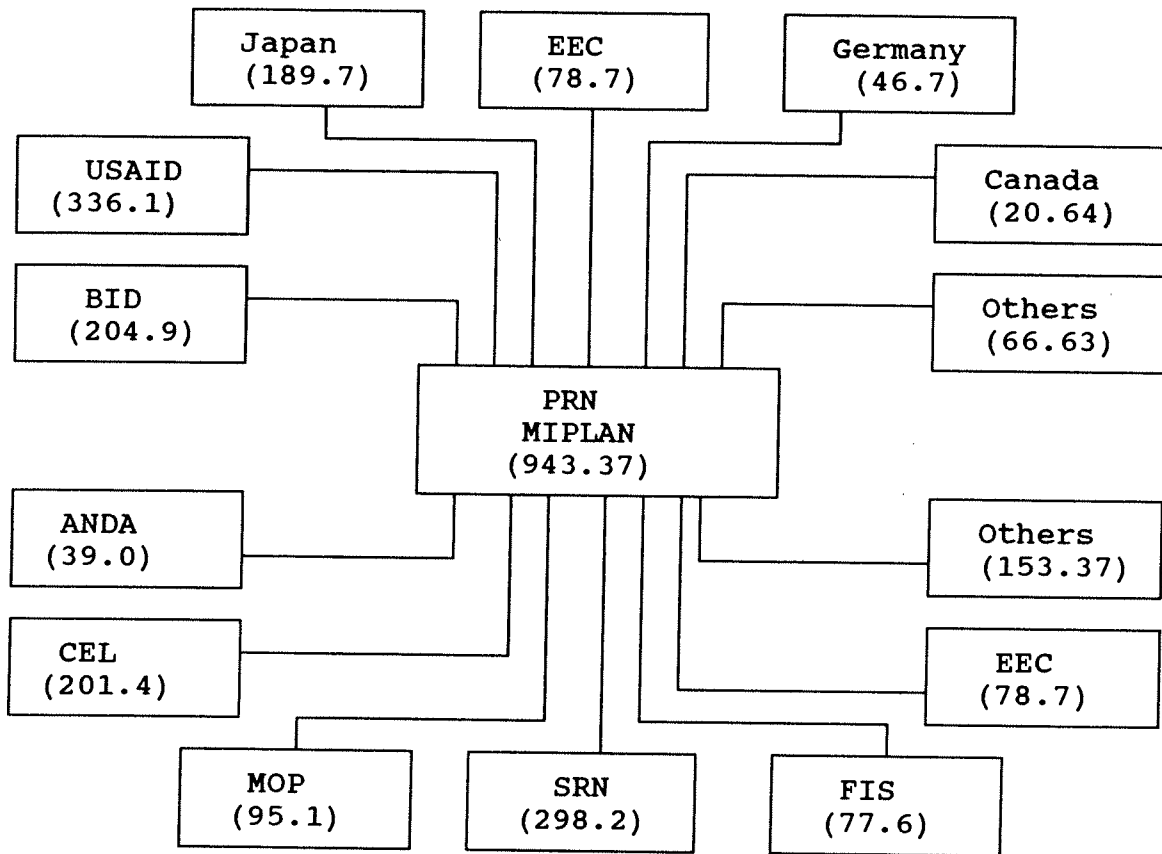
Japan
(189.7)

EEC
(78.7)

Germany
(46.7)

USAID
(336.1)

Canada
(20.64)

BID
(204.9)

Others
(66.63)

PRN
MIPLAN
(943.37)

ANDA
(39.0)

Others
(153.37)

CEL
(201.4)

EEC
(78.7)

MOP
(95.1)

SRN
(298.2)

FIS
(77.6)